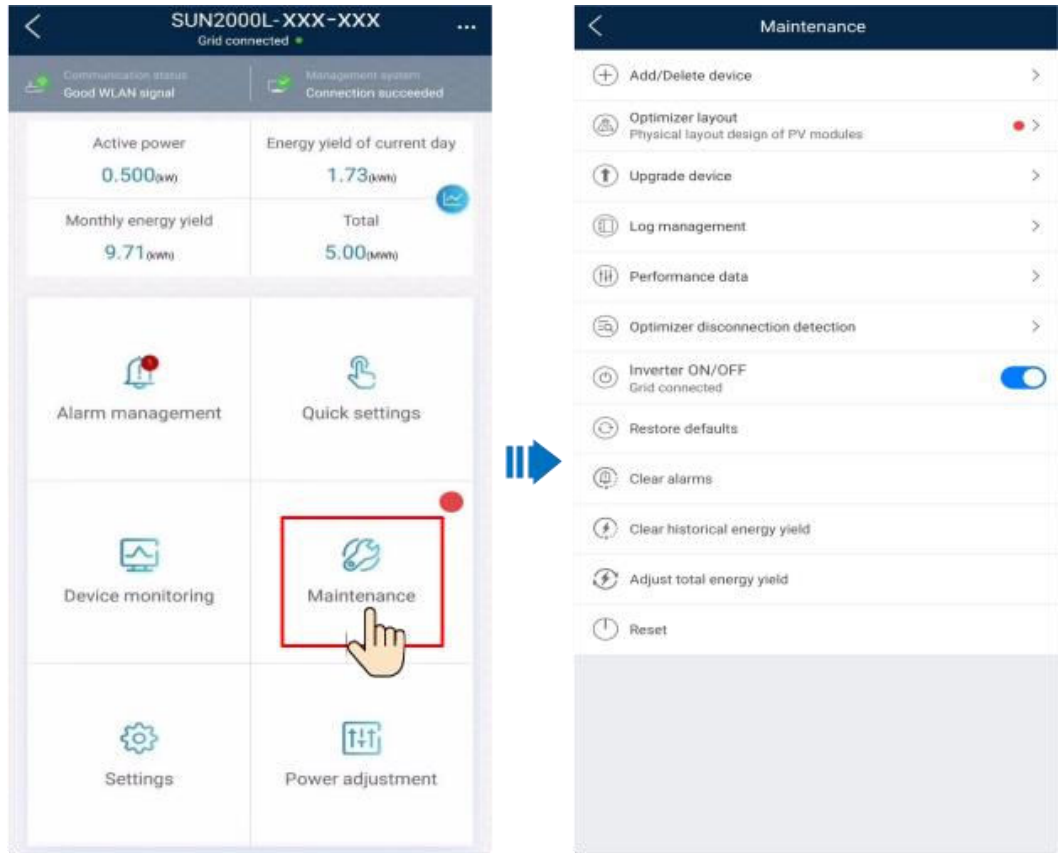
SUN2000L-XXX-XXX
Grid connected

Communication status
Good WLAN signal

Management system
Connection succeeded

Active power
0.500(kW)

Energy yield of current day
1.73(kWh)

Monthly energy yield
9.71(kWh)

Total
5.00(MWh)

Alarm management

Quick settings

Device monitoring

Maintenance

Settings

Power adjustment

Maintenance

Add/Delete device

Optimizer layout
Physical layout design of PV modules

Upgrade device

Log management

Performance data

Optimizer disconnection detection

Inverter ON/OFF
Grid connected

Restore defaults

Clear alarms

Clear historical energy yield

Adjust total energy yield

Reset